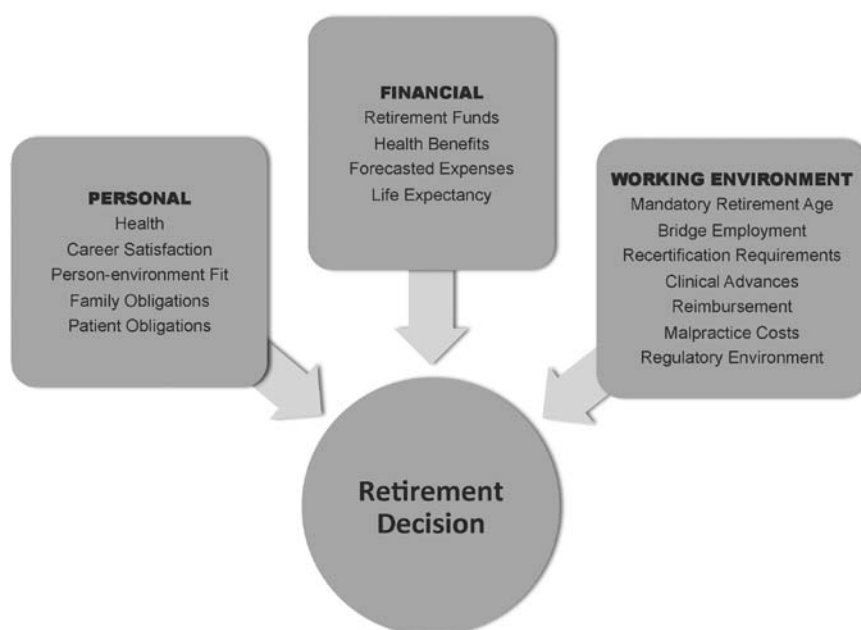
PERSONAL
Health
Career Satisfaction
Person-environment Fit
Family Obligations
Patient Obligations

FINANCIAL
Retirement Funds
Health Benefits
Forecasted Expenses
Life Expectancy

WORKING ENVIRONMENT
Mandatory Retirement Age
Bridge Employment
Recertification Requirements
Clinical Advances
Reimbursement
Malpractice Costs
Regulatory Environment

Retirement Decision